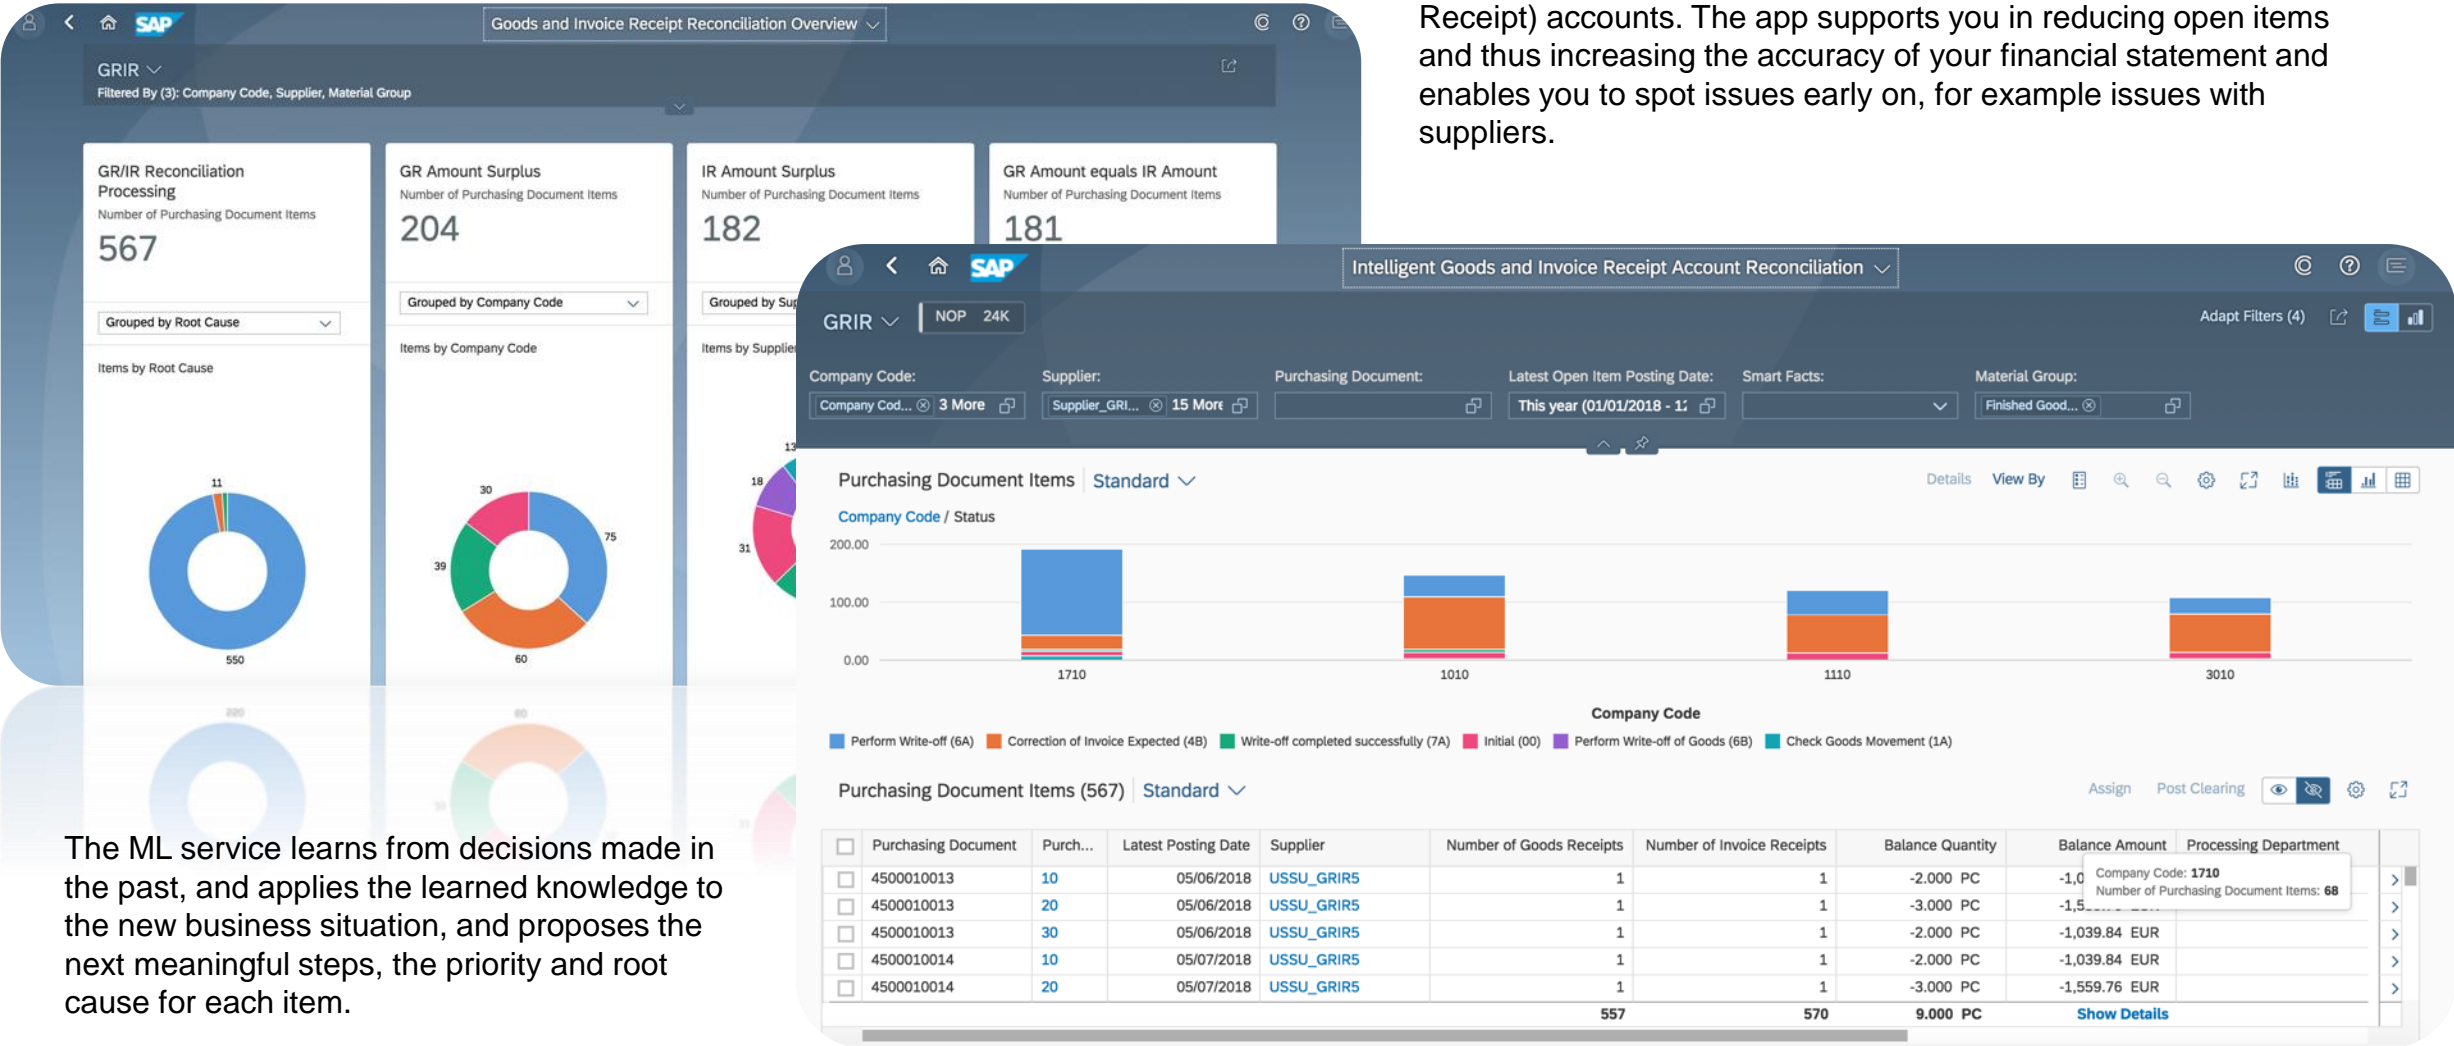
Goods and Invoice Receipt Reconciliation Overview

GRIR
Filtered By (3): Company Code, Supplier, Material Group

GR/IR Reconciliation Processing
Number of Purchasing Document Items
567
Grouped by Root Cause
Items by Root Cause
11
550

GR Amount Surplus
Number of Purchasing Document Items
204
Grouped by Company Code
Items by Company Code
30
75
39
60

IR Amount Surplus
Number of Purchasing Document Items
182
Grouped by Sup
Items by Supplie
13
18
31

GR Amount equals IR Amount
Number of Purchasing Document Items
181

Receipt) accounts. The app supports you in reducing open items and thus increasing the accuracy of your financial statement and enables you to spot issues early on, for example issues with suppliers.

Intelligent Goods and Invoice Receipt Account Reconciliation

GRIR
NOP 24K
Adapt Filters (4)

Company Code: Company Cod... 3 More
Supplier: Supplier_GRI... 15 More
Purchasing Document:
Latest Open Item Posting Date: This year (01/01/2018 - 1:
Smart Facts:
Material Group: Finished Good...

Purchasing Document Items Standard
Details View By
Company Code / Status

| 200.00 |
| 100.00 |
| 0.00 |

1710 1010 1110 3010
Company Code

Perform Write-off (6A) Correction of Invoice Expected (4B) Write-off completed successfully (7A) Initial (00) Perform Write-off of Goods (6B) Check Goods Movement (1A)

Purchasing Document Items (567) Standard
Assign Post Clearing

| Purchasing Document | Purch... | Latest Posting Date | Supplier | Number of Goods Receipts | Number of Invoice Receipts | Balance Quantity | Balance Amount | Processing Department |
|---|---|---|---|---|---|---|---|---|
| 4500010013 | 10 | 05/06/2018 | USSU_GRIR5 | 1 | 1 | -2.000 PC | -1,0 | |
| 4500010013 | 20 | 05/06/2018 | USSU_GRIR5 | 1 | 1 | -3.000 PC | -1,5 | |
| 4500010013 | 30 | 05/06/2018 | USSU_GRIR5 | 1 | 1 | -2.000 PC | -1,039.84 EUR | |
| 4500010014 | 10 | 05/07/2018 | USSU_GRIR5 | 1 | 1 | -2.000 PC | -1,039.84 EUR | |
| 4500010014 | 20 | 05/07/2018 | USSU_GRIR5 | 1 | 1 | -3.000 PC | -1,559.76 EUR | |
| | | | | 557 | 570 | 9.000 PC | Show Details | |

Company Code: 1710
Number of Purchasing Document Items: 68

The ML service learns from decisions made in the past, and applies the learned knowledge to the new business situation, and proposes the next meaningful steps, the priority and root cause for each item.